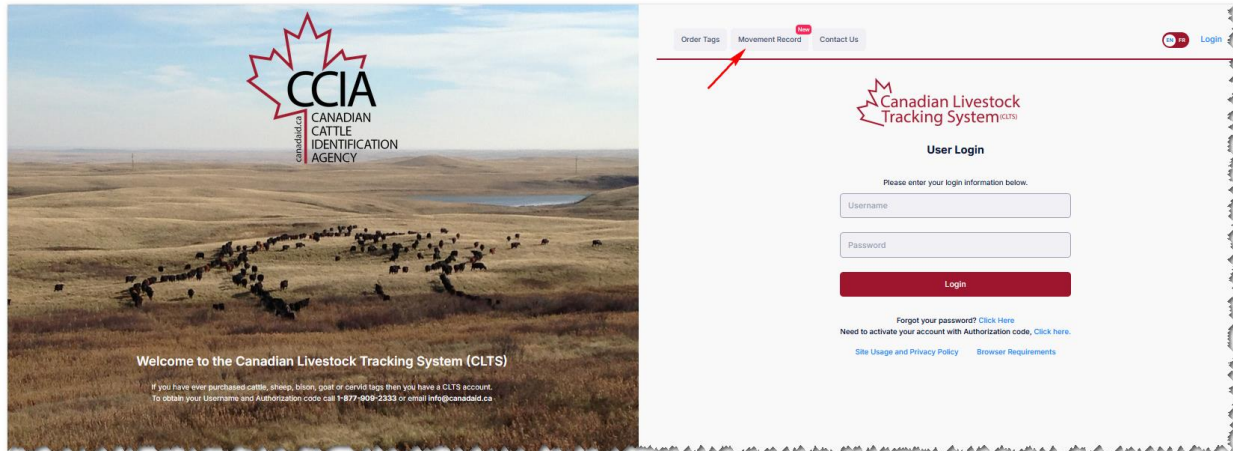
CCIA
canadaid.ca
CANADIAN CATTLE IDENTIFICATION AGENCY

Welcome to the Canadian Livestock Tracking System (CLTS)

If you have ever purchased cattle, sheep, bison, goat or cervid tags then you have a CLTS account. To obtain your Username and Authorization code call 1-877-909-2333 or email info@canadaid.ca

Order Tags
New
Movement Record
Contact Us
EN FR
Login

Canadian Livestock Tracking System (CLTS)

User Login

Please enter your login information below.

Username

Password

Login

Forgot your password? Click Here
Need to activate your account with Authorization code, Click here.

Site Usage and Privacy Policy
Browser Requirements